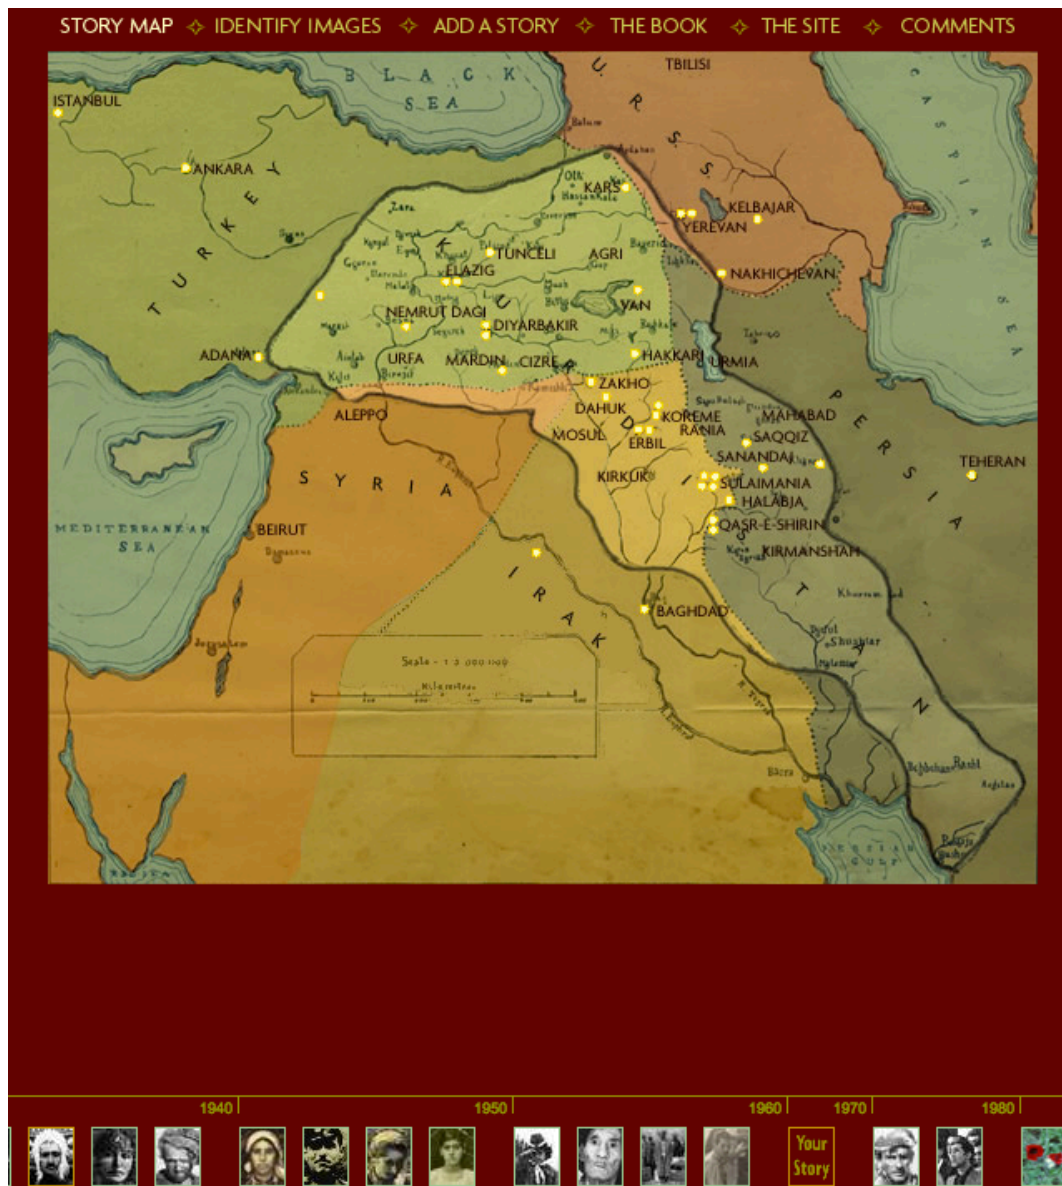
STORY MAP ✧ IDENTIFY IMAGES ✧ ADD A STORY ✧ THE BOOK ✧ THE SITE ✧ COMMENTS

BLACK SEA
U.R.S.S.
TBILISI
CASPIAN SEA
ISTANBUL
ANKARA
TURKEY
KARS
KELBAJAR
YEREVAN
KURDISTAN
TUNCELI
AGRI
ELAZIG
NAKHICHEVAN
VAN
NEMRUT DAGI
DIYARBAKIR
ADANA
URFA
MARDIN
CIZRE
HAKKARI
URMIA
ZAKHO
ALEPPO
DAHUK
KOREME
MAHABAD
RANIA
MOSUL
ERBIL
SAQQIZ
SANANDAJ
PERSIA
TEHERAN
SYRIA
KIRKUK
SULAIMANIA
HALABJA
MEDITERRANEAN SEA
BEIRUT
QASR-E-SHIRIN
KIRMANSHAH
IRAK
BAGHDAD
Scale - 1 : 5 000 000
Kilometres
PERSIAN GULF

1940
1950
1960
1970
1980
Your Story